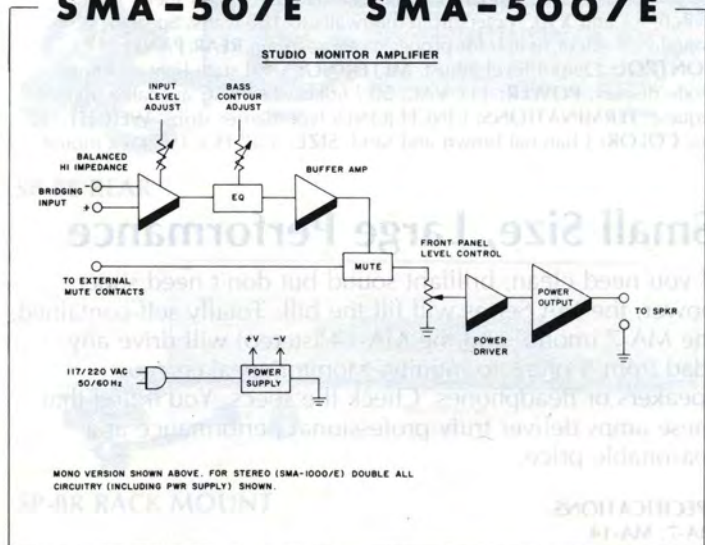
SMA-50/E SMA-500/E

STUDIO MONITOR AMPLIFIER

INPUT LEVEL ADJUST

BASS CONTOUR ADJUST

BALANCED HI IMPEDANCE

BRIDGING INPUT

EQ

BUFFER AMP

FRONT PANEL LEVEL CONTROL

TO EXTERNAL MUTE CONTACTS

MUTE

POWER OUTPUT

TO SPKR

POWER DRIVER

117/220 VAC 50/60 Hz

POWER SUPPLY

MONO VERSION SHOWN ABOVE. FOR STEREO (SMA-1000/E) DOUBLE ALL CIRCUITRY (INCLUDING PWR SUPPLY) SHOWN.

Small Size, Large Performance

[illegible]